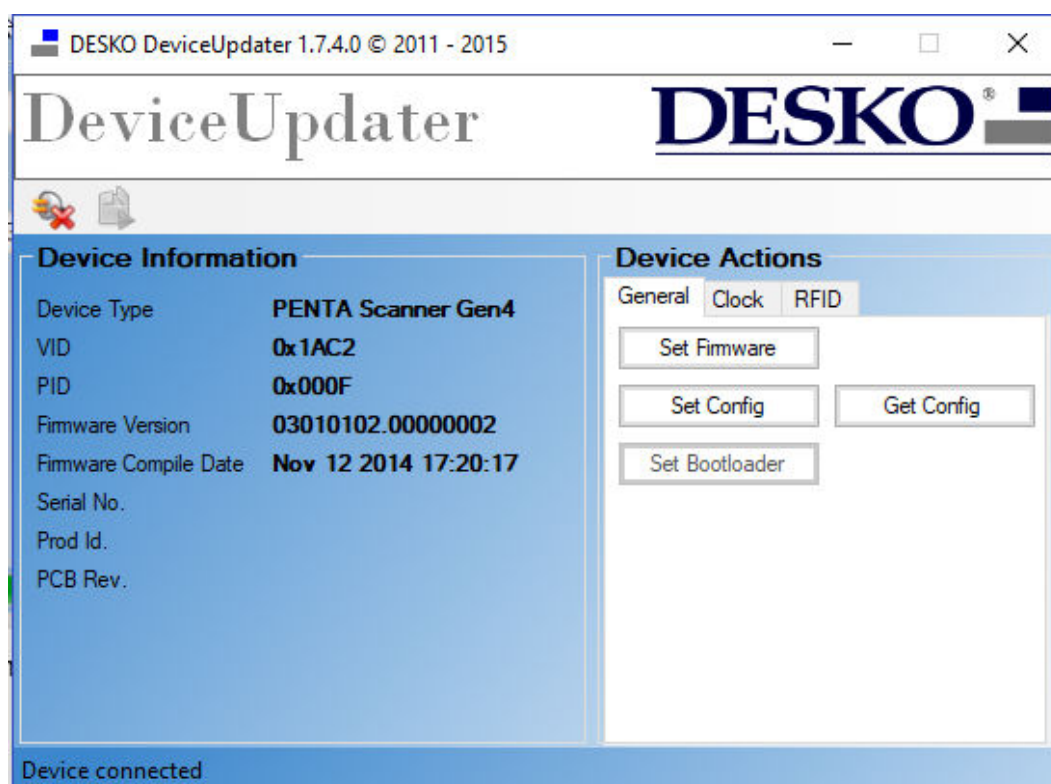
DESKO DeviceUpdater 1.7.4.0 © 2011 - 2015

DeviceUpdater

DESKO®

Device Information

| | |
|---|---|
| Device Type | PENTA Scanner Gen4 |
| VID | 0x1AC2 |
| PID | 0x000F |
| Firmware Version | 03010102.00000002 |
| Firmware Compile Date | Nov 12 2014 17:20:17 |
| Serial No. | |
| Prod Id. | |
| PCB Rev. | |

Device Actions

General Clock RFID

Set Firmware

Set Config Get Config

Set Bootloader

Device connected